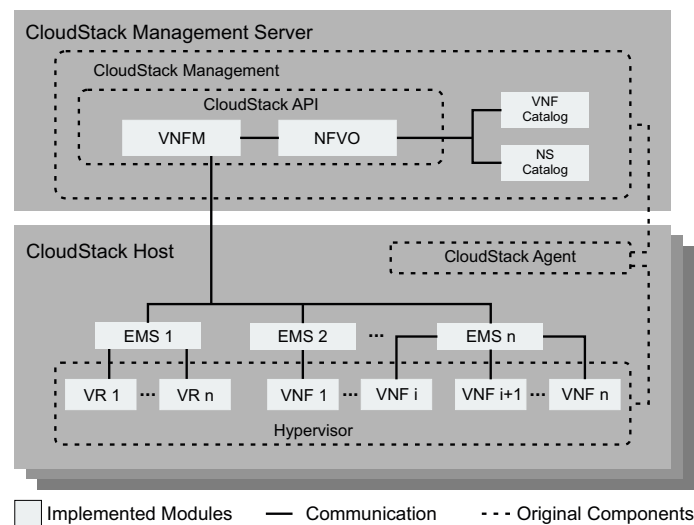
CloudStack Management Server

CloudStack Management

CloudStack API

VNFM

NFVO

VNF Catalog

NS Catalog

CloudStack Host

CloudStack Agent

EMS 1

EMS 2

···

EMS n

VR 1

···

VR n

VNF 1

···

VNF i

VNF i+1

···

VNF n

Hypervisor

Implemented Modules

Communication

Original Components